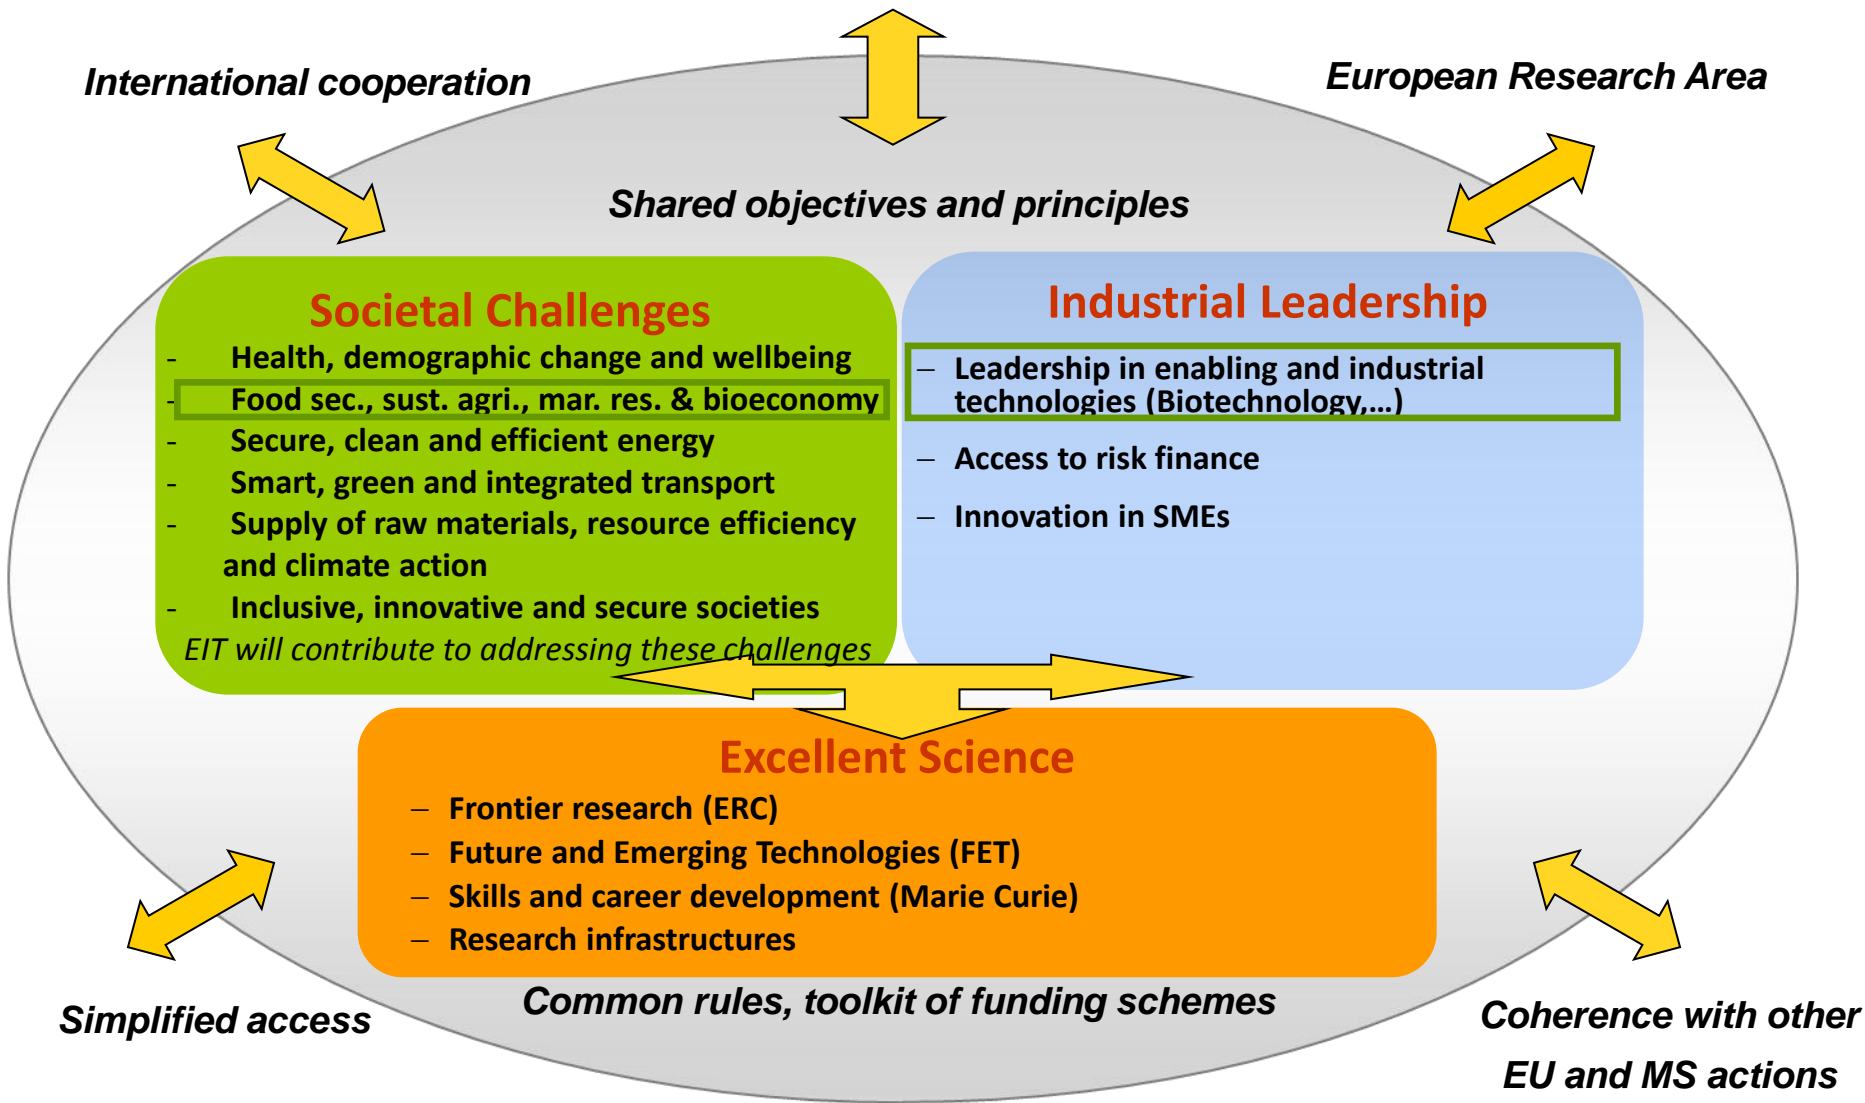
International cooperation

European Research Area

Shared objectives and principles

Societal Challenges

- Health, demographic change and wellbeing
- Food sec., sust. agri., mar. res. & bioeconomy
- Secure, clean and efficient energy
- Smart, green and integrated transport
- Supply of raw materials, resource efficiency and climate action
- Inclusive, innovative and secure societies

EIT will contribute to addressing these challenges

Industrial Leadership

– Leadership in enabling and industrial technologies (Biotechnology,...)

– Access to risk finance

– Innovation in SMEs

Excellent Science

– Frontier research (ERC)
– Future and Emerging Technologies (FET)
– Skills and career development (Marie Curie)
– Research infrastructures

Common rules, toolkit of funding schemes

Simplified access

Coherence with other EU and MS actions